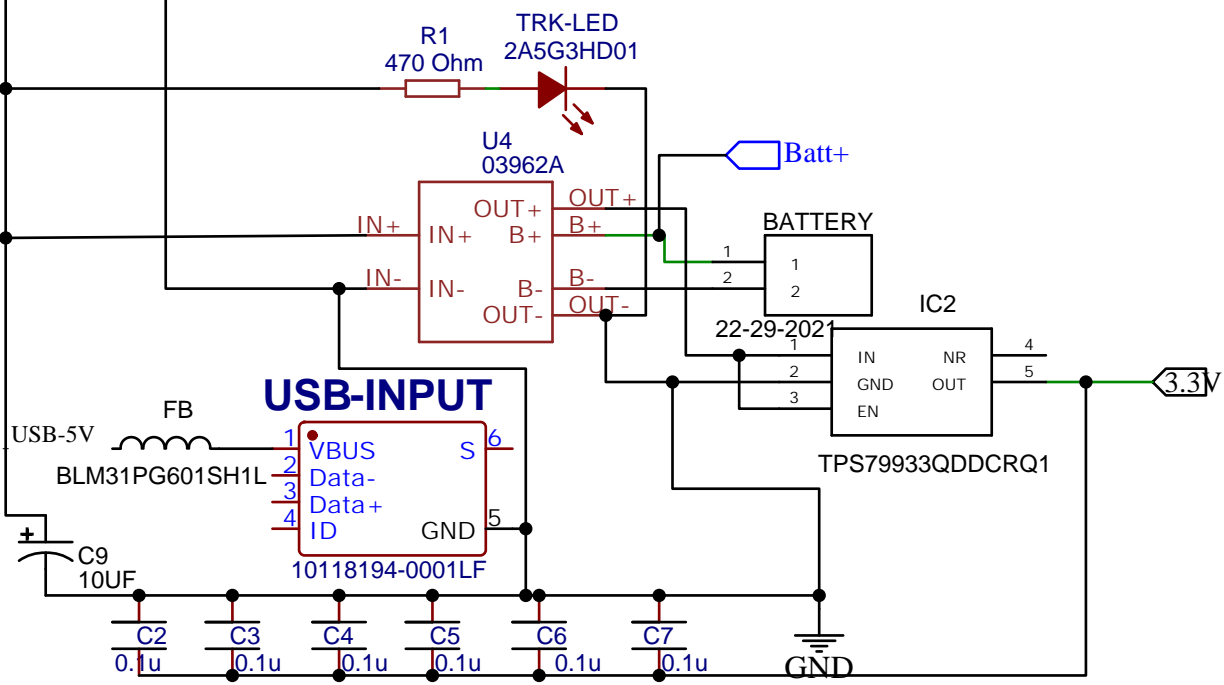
R1
470 Ohm
TRK-LED
2A5G3HD01
Batt+
U4
03962A
OUT+
OUT+
IN+
IN+
B+
B+
BATTERY
1
1
2
2
IN-
IN-
B-
B-
OUT-
OUT-
IC2
22-29-2021
1
IN
NR
4
2
GND
OUT
5
3.3V
3
EN
USB-INPUT
TPS79933QDDCRQ1
FB
USB-5V
1
VBUS
S
6
BLM31PG601SH1L
2
Data-
3
Data+
4
ID
GND
5
+
C9
10UF
10118194-0001LF
C2
0.1u
C3
0.1u
C4
0.1u
C5
0.1u
C6
0.1u
C7
0.1u
GND